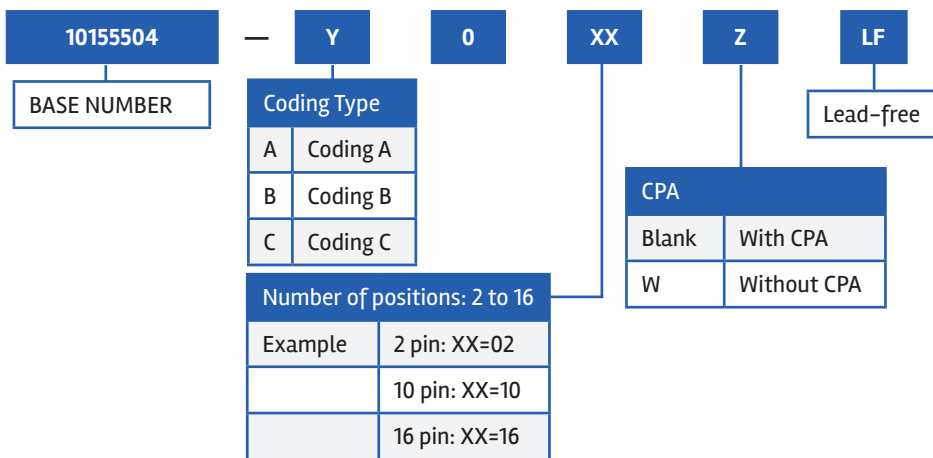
10155504 — Y 0 XX Z LF

BASE NUMBER

Coding Type

| A | Coding A |
|---|---|
| B | Coding B |
| C | Coding C |

Number of positions: 2 to 16

| Example | 2 pin: XX=02 |
|---|---|
| | 10 pin: XX=10 |
| | 16 pin: XX=16 |

CPA

| Blank | With CPA |
|---|---|
| W | Without CPA |

Lead-free